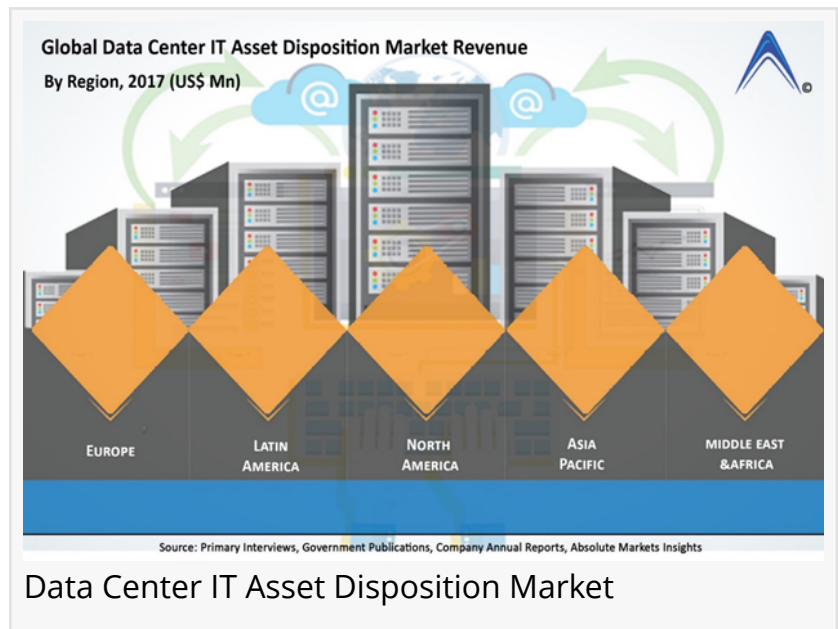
Global Data Center IT Asset Disposition Market Revenue
By Region, 2017 (US$ Mn)

EUROPE
LATIN AMERICA
NORTH AMERICA
ASIA PACIFIC
MIDDLE EAST &AFRICA

Source: Primary Interviews, Government Publications, Company Annual Reports, Absolute Markets Insights

Data Center IT Asset Disposition Market